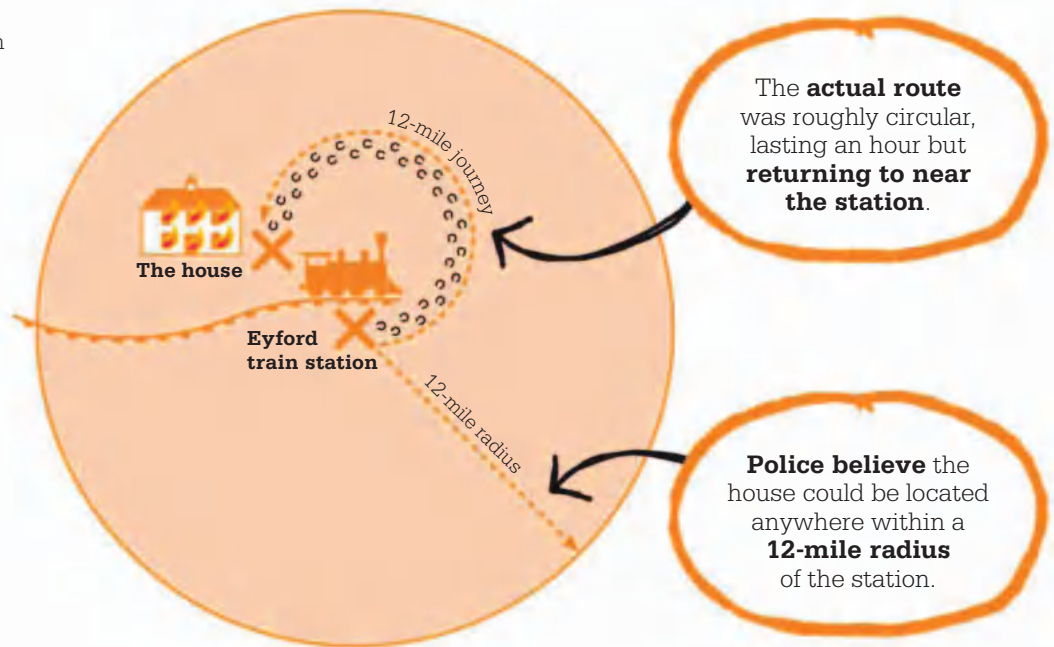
n

The **actual route** was roughly circular, lasting an hour but **returning to near the station**.

12-mile journey

The house

Eyford train station

12-mile radius

**Police believe** the house could be located anywhere within a **12-mile radius** of the station.